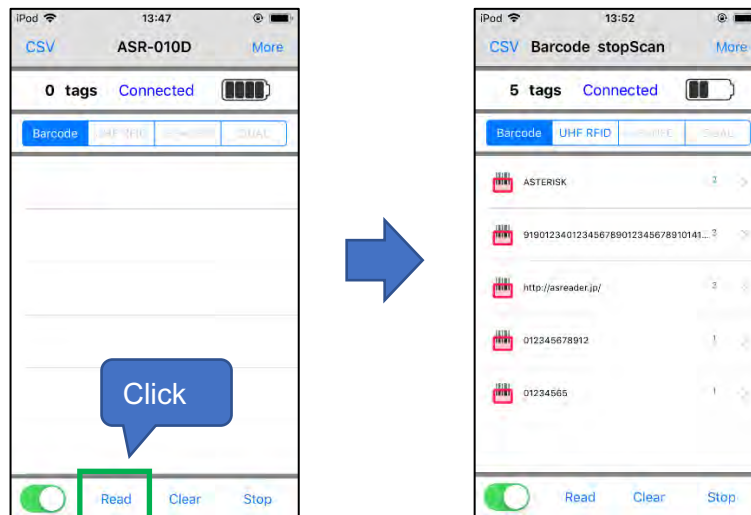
iPod 13:47
CSV ASR-010D More
0 tags Connected
Barcode UHF RFID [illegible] DUAL

Click

Read Clear Stop

iPod 13:52
CSV Barcode stopScan More
5 tags Connected
Barcode UHF RFID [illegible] DUAL

ASTERISK 2
9190123401234567890123456789101 41... 2
http://asreader.jp/ 3
012345678912 1
01234565 1

Read Clear Stop